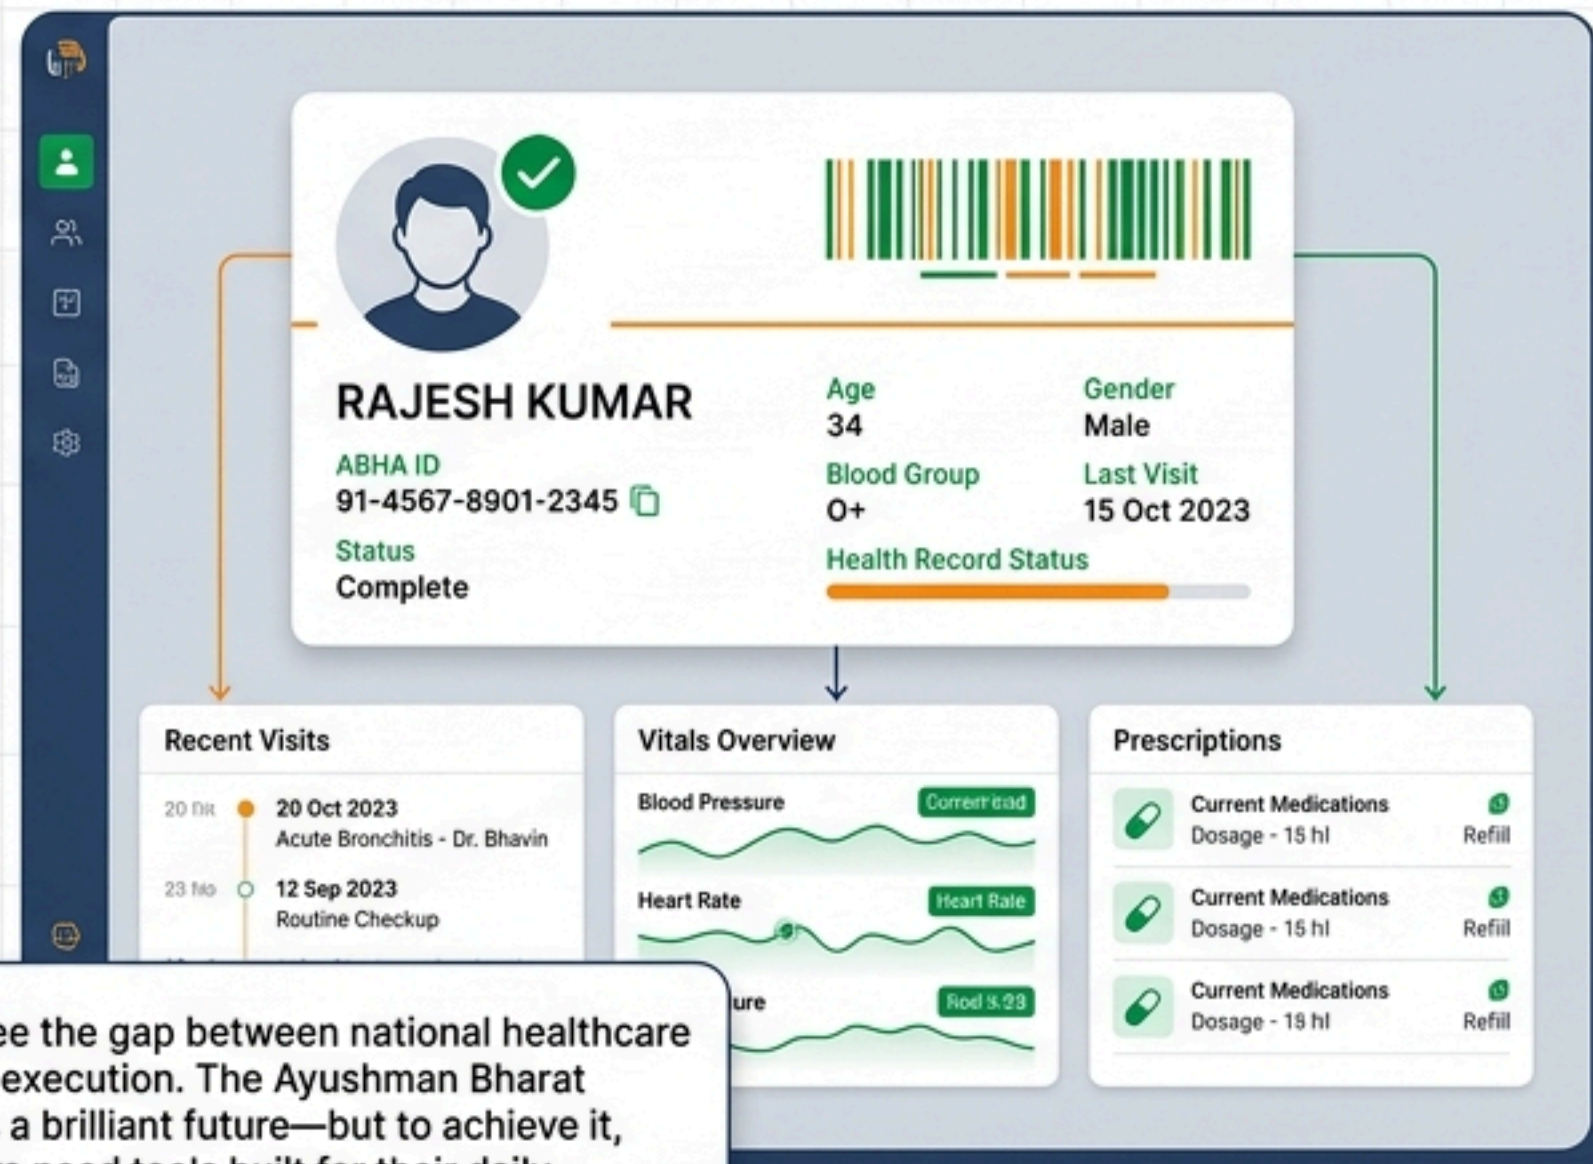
RAJESH KUMAR

ABHA ID
91-4567-8901-2345

Status
Complete

Age
34

Gender
Male

Blood Group
O+

Last Visit
15 Oct 2023

Health Record Status

Recent Visits

20 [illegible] 20 Oct 2023
Acute Bronchitis - Dr. Bhavin

23 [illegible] 12 Sep 2023
Routine Checkup

Vitals Overview

Blood Pressure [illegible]

Heart Rate Heart Rate

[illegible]ure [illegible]

Prescriptions

Current Medications
Dosage - 15 hl
Refill

Current Medications
Dosage - 15 hl
Refill

Current Medications
Dosage - 19 hl
Refill

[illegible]ee the gap between national healthcare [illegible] execution. The Ayushman Bharat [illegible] a brilliant future—but to achieve it, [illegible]